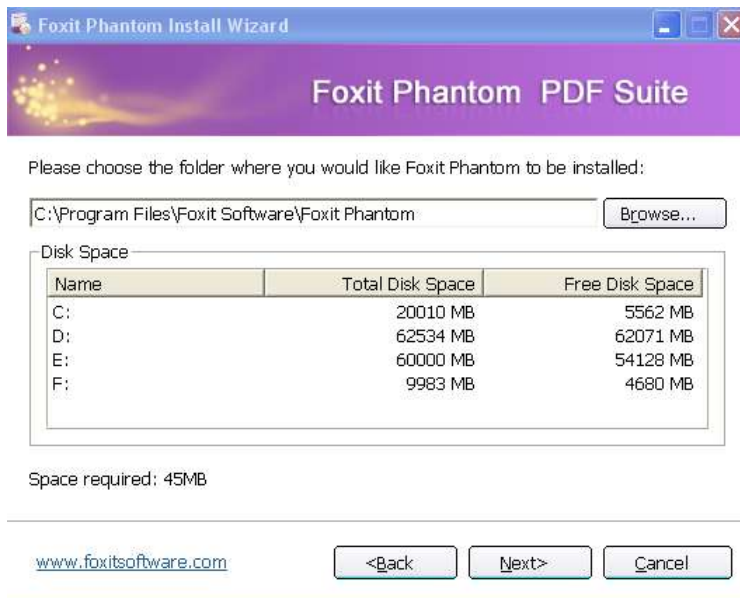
Foxit Phantom Install Wizard

Foxit Phantom PDF Suite

Please choose the folder where you would like Foxit Phantom to be installed:

C:\Program Files\Foxit Software\Foxit Phantom

Browse...

Disk Space

| Name | Total Disk Space | Free Disk Space |
|---|---|---|
| C: | 20010 MB | 5562 MB |
| D: | 62534 MB | 62071 MB |
| E: | 60000 MB | 54128 MB |
| F: | 9983 MB | 4680 MB |

Space required: 45MB

www.foxitsoftware.com

<Back

Next>

Cancel